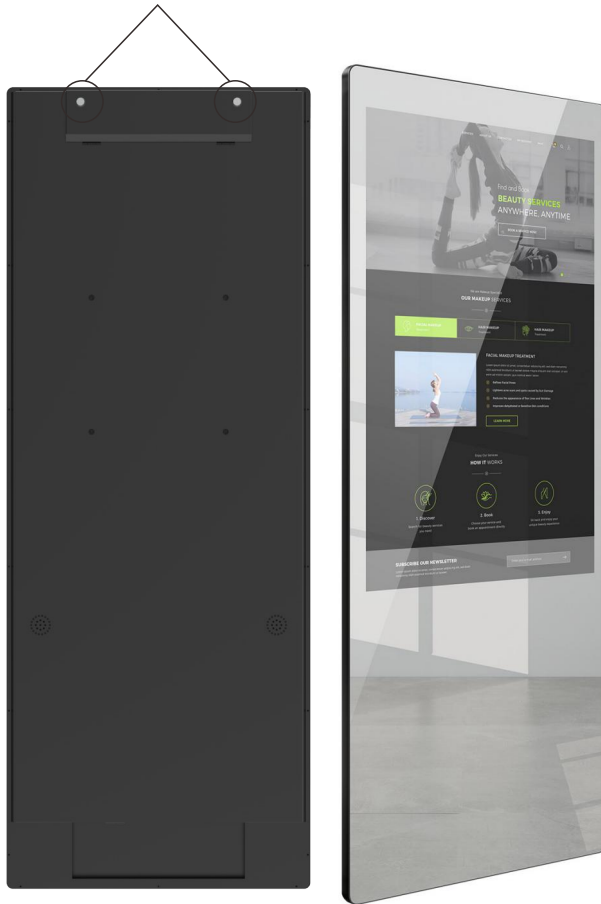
Find and book your
BEAUTY SERVICES
ANYWHERE, ANYTIME

OUR MAKEUP SERVICES

FACIAL MAKEUP
HAIR MAKEUP
HAIR MAKEUP

FACIAL MAKEUP TREATMENT

LEARN MORE

HOW IT WORKS

1. Discover
2. Book
3. Enjoy

SUBSCRIBE OUR NEWSLETTER